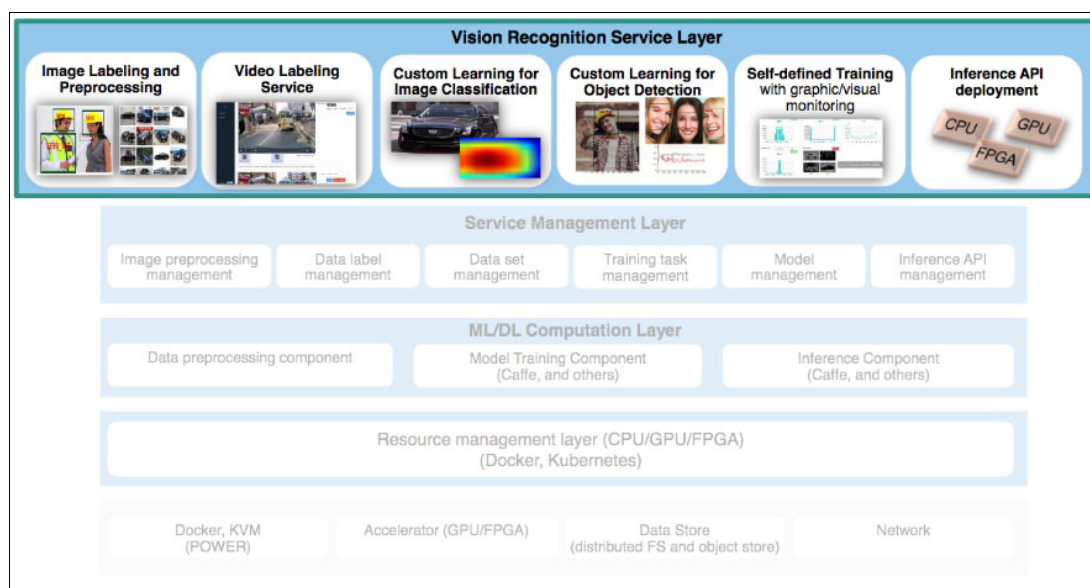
Vision Recognition Service Layer

Image Labeling and Preprocessing

Video Labeling Service

Custom Learning for Image Classification

Custom Learning for Object Detection

Self-defined Training with graphic/visual monitoring

Inference API deployment

CPU GPU FPGA

Service Management Layer

Image preprocessing management

Data label management

Data set management

Training task management

Model management

Inference API management

ML/DL Computation Layer

Data preprocessing component

Model Training Component (Caffe, and others)

Inference Component (Caffe, and others)

Resource management layer (CPU/GPU/FPGA) (Docker, Kubernetes)

Docker, KVM (POWER)

Accelerator (GPU/FPGA)

Data Store (distributed FS and object store)

Network